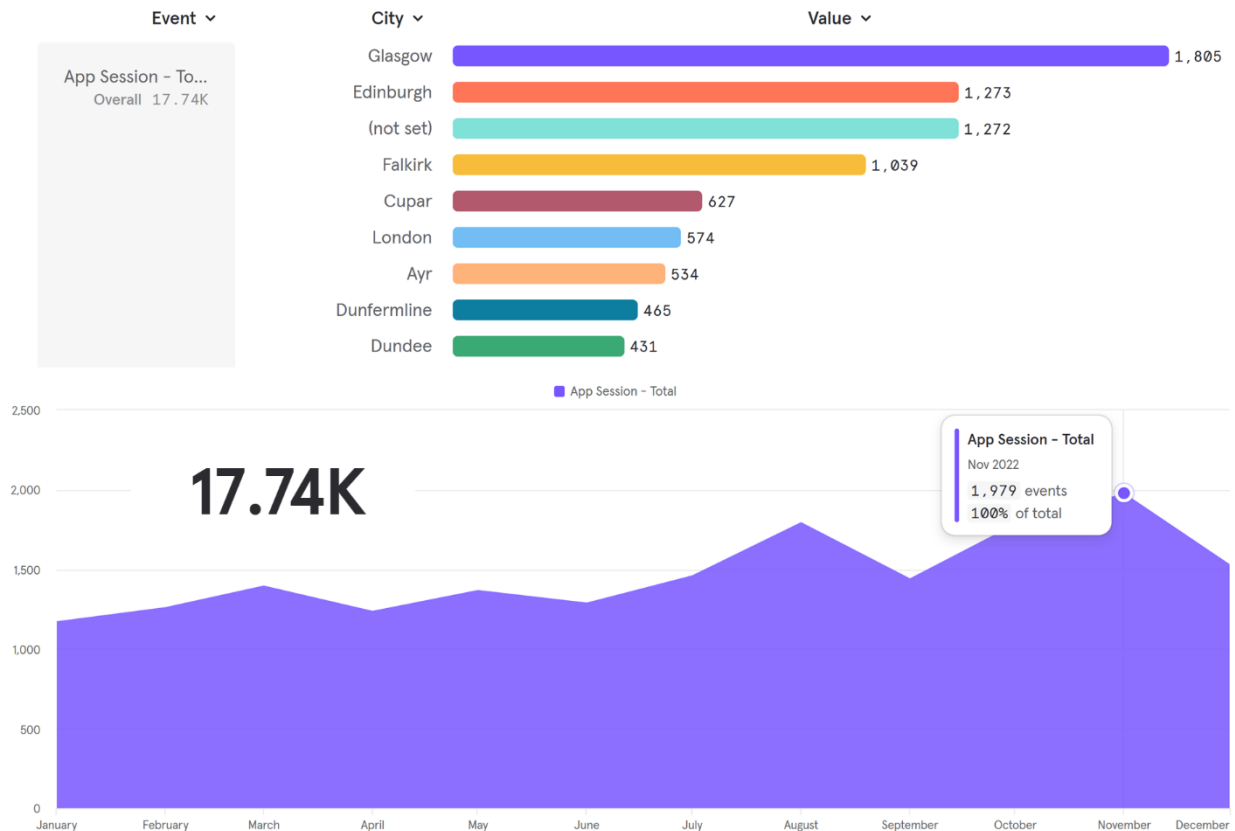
Event ⌄ City ⌄ Value ⌄

App Session - To...
Overall 17.74K

| City | Value |
|---|---|
| Glasgow | 1,805 |
| Edinburgh | 1,273 |
| (not set) | 1,272 |
| Falkirk | 1,039 |
| Cupar | 627 |
| London | 574 |
| Ayr | 534 |
| Dunfermline | 465 |
| Dundee | 431 |

App Session - Total

2,500
2,000
1,500
1,000
500
0

17.74K

App Session - Total
Nov 2022
1,979 events
100% of total

January February March April May June July August September October November December